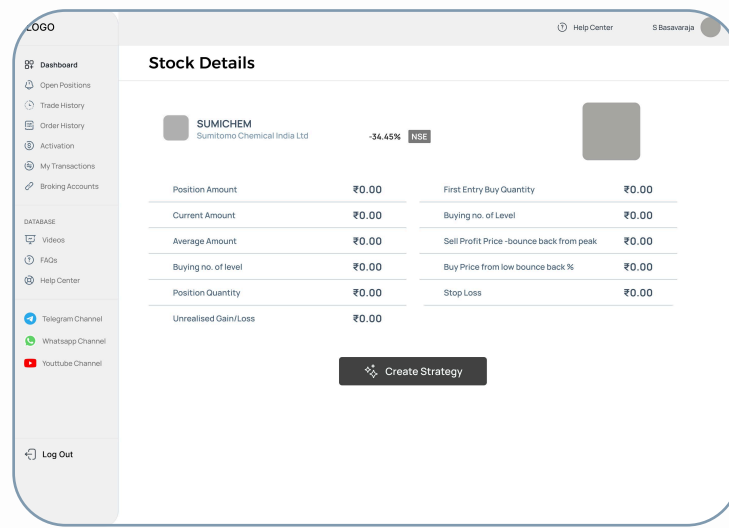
LOGO

Dashboard
Open Positions
Trade History
Order History
Activation
My Transactions
Broking Accounts

DATABASE
Videos
FAQs
Help Center

Telegram Channel
Whatsapp Channel
Youttube Channel

Log Out

Help Center
S Basavaraja

Stock Details

SUMICHEM
Sumitomo Chemical India Ltd
-34.45% NSE

| Position Amount | ₹0.00 |
|---|---|
| Current Amount | ₹0.00 |
| Average Amount | ₹0.00 |
| Buying no. of level | ₹0.00 |
| Position Quantity | ₹0.00 |
| Unrealised Gain/Loss | ₹0.00 |

| First Entry Buy Quantity | ₹0.00 |
|---|---|
| Buying no. of Level | ₹0.00 |
| Sell Profit Price -bounce back from peak | ₹0.00 |
| Buy Price from low bounce back % | ₹0.00 |
| Stop Loss | ₹0.00 |

Create Strategy